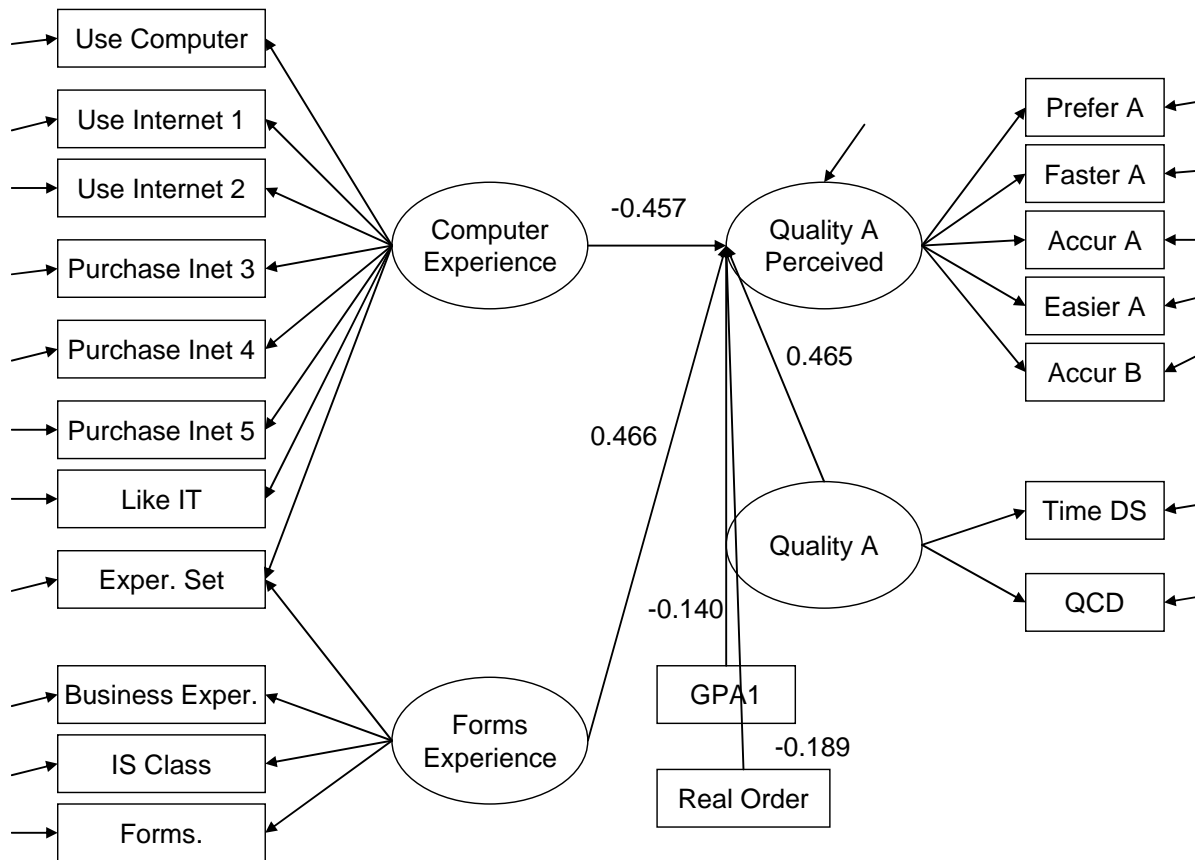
Use Computer

Use Internet 1

Use Internet 2

Purchase Inet 3

Purchase Inet 4

Purchase Inet 5

Like IT

Exper. Set

Business Exper.

IS Class

Forms.

Computer Experience

Forms Experience

-0.457

0.466

Quality A Perceived

0.465

Quality A

-0.140

GPA1

-0.189

Real Order

Prefer A

Faster A

Accur A

Easier A

Accur B

Time DS

QCD